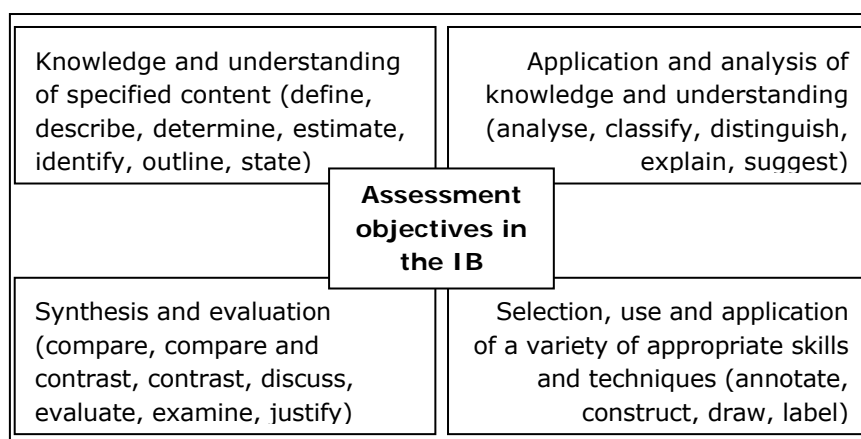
Knowledge and understanding of specified content (define, describe, determine, estimate, identify, outline, state)

Application and analysis of knowledge and understanding (analyse, classify, distinguish, explain, suggest)

Assessment objectives in the IB

Synthesis and evaluation (compare, compare and contrast, contrast, discuss, evaluate, examine, justify)

Selection, use and application of a variety of appropriate skills and techniques (annotate, construct, draw, label)